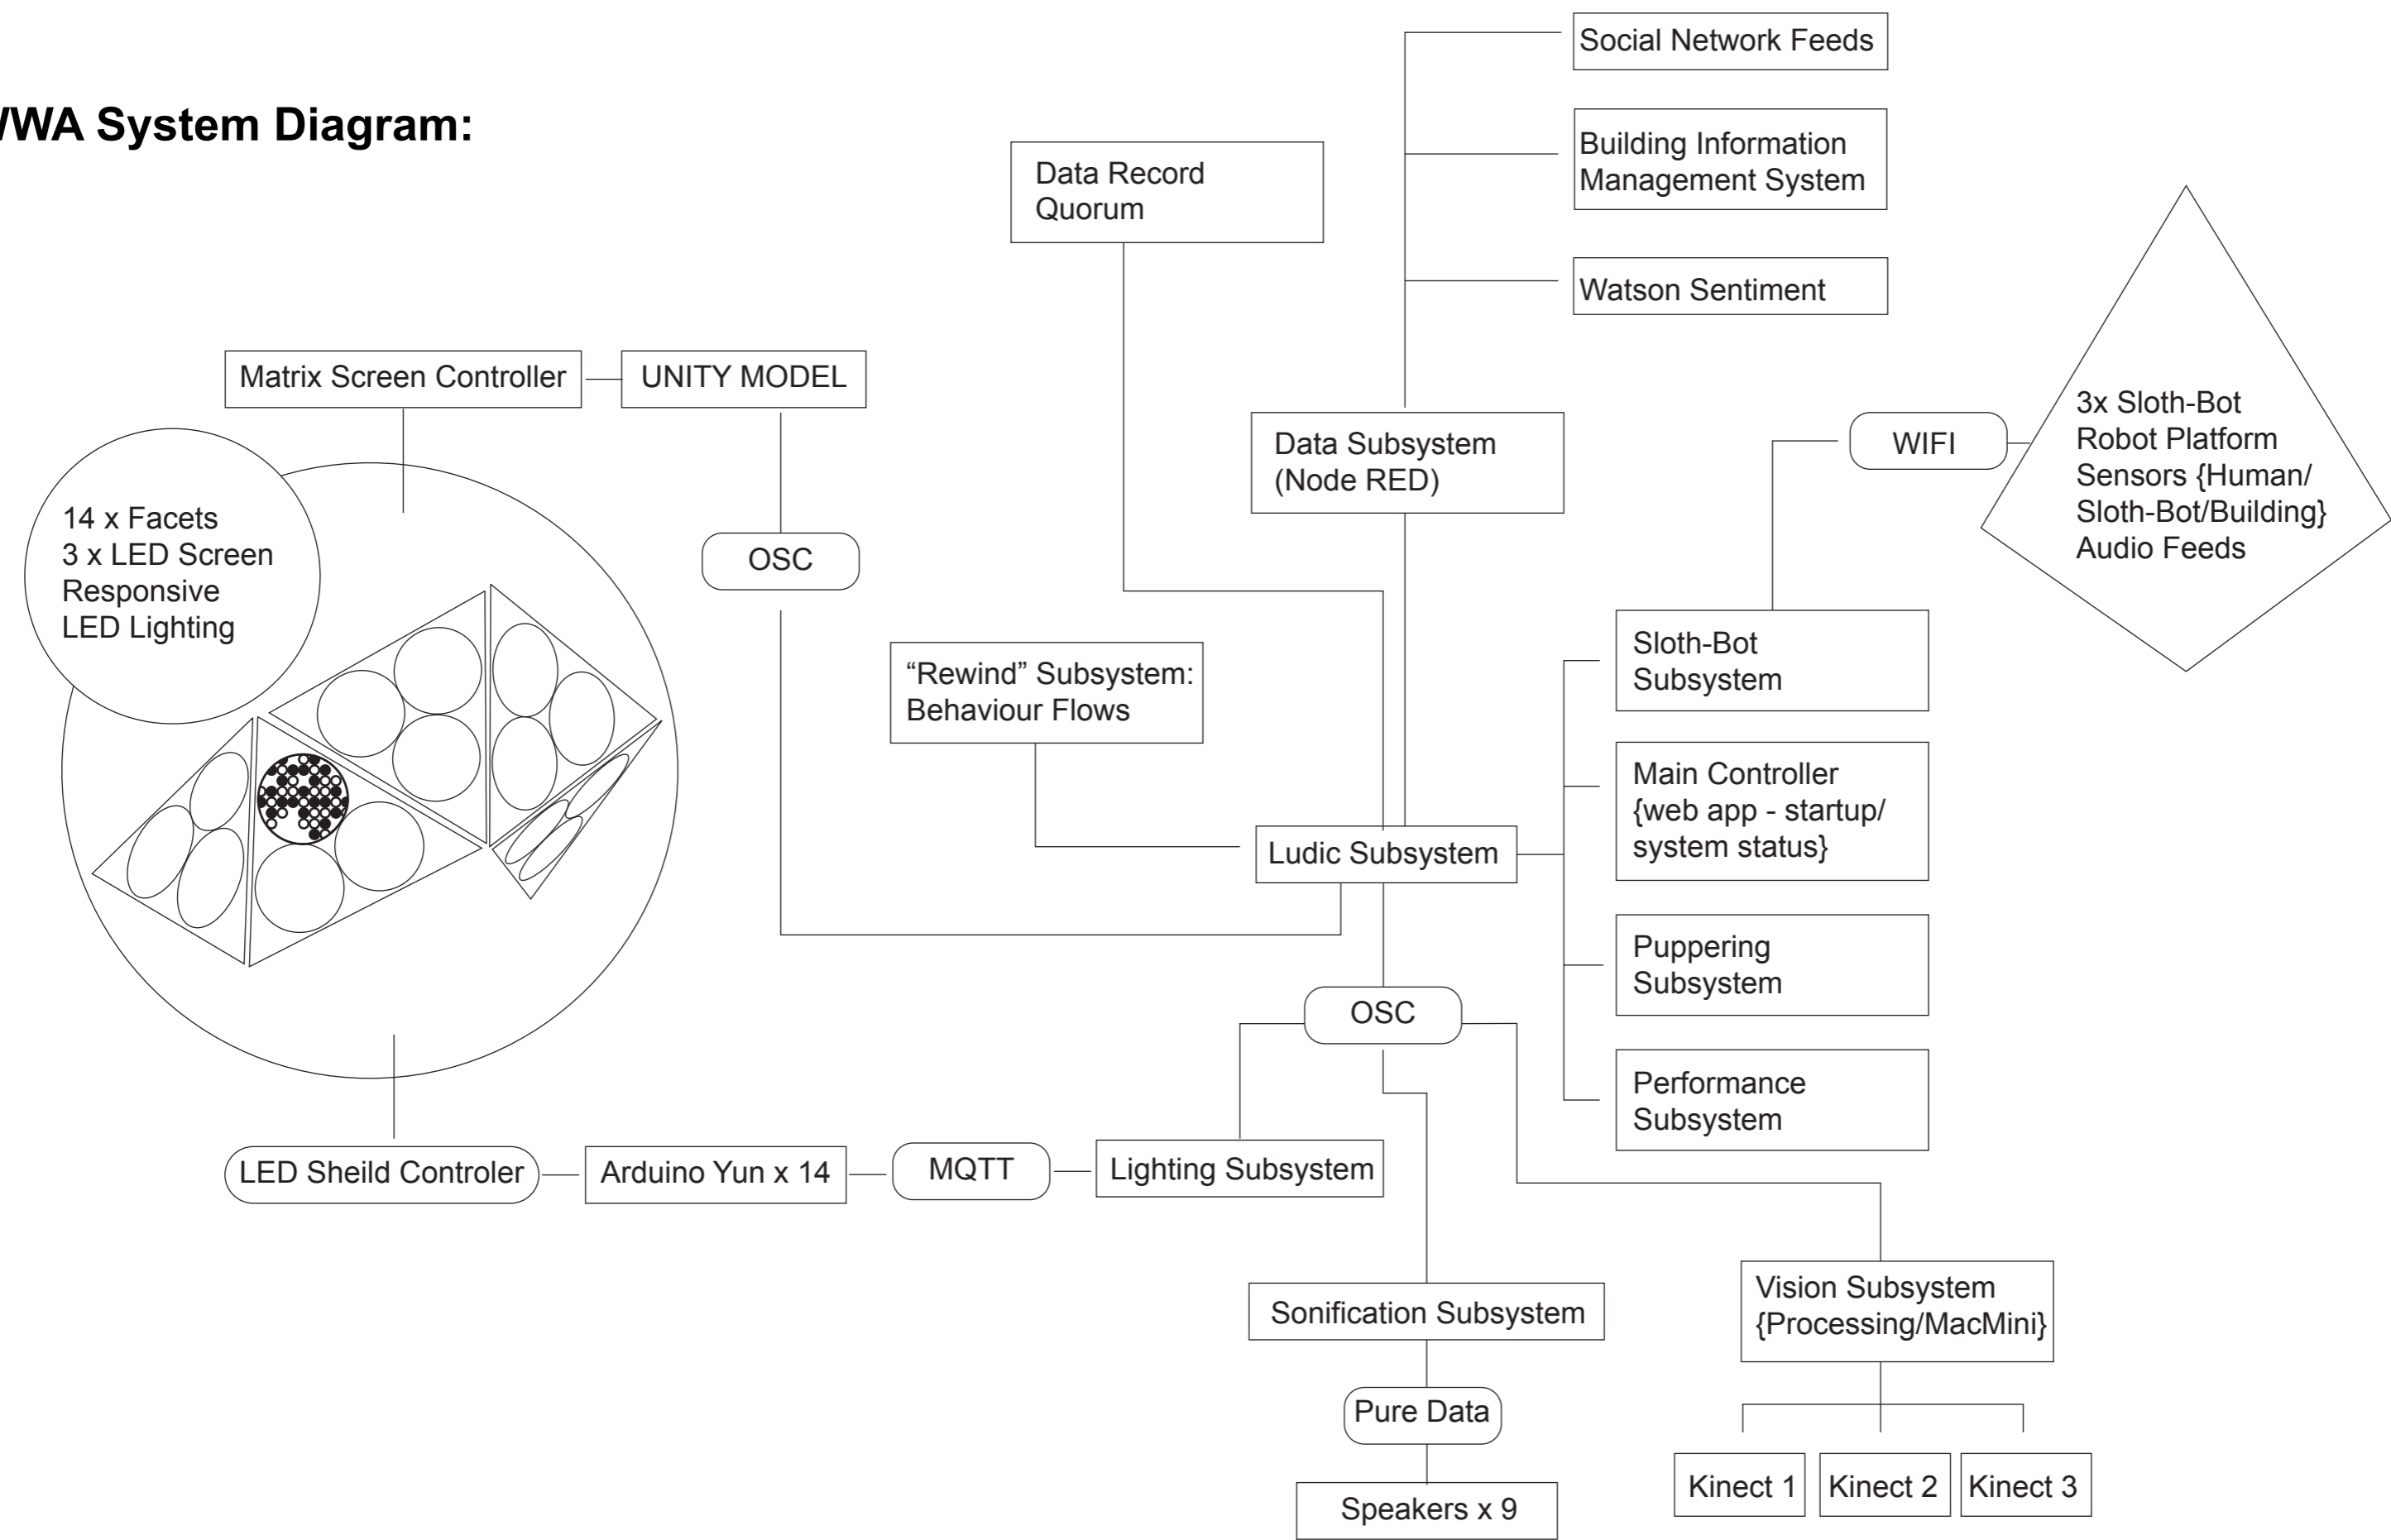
WA System Diagram:

Social Network Feeds

Building Information Management System

Watson Sentiment

Data Record Quorum

Matrix Screen Controller

UNITY MODEL

Data Subsystem (Node RED)

WIFI

3x Sloth-Bot Robot Platform Sensors {Human/ Sloth-Bot/Building} Audio Feeds

14 x Facets
3 x LED Screen
Responsive
LED Lighting

OSC

“Rewind” Subsystem: Behaviour Flows

Sloth-Bot Subsystem

Main Controller {web app - startup/ system status}

Ludic Subsystem

Puppering Subsystem

OSC

Performance Subsystem

LED Sheild Controler

Arduino Yun x 14

MQTT

Lighting Subsystem

Sonification Subsystem

Vision Subsystem {Processing/MacMini}

Pure Data

Speakers x 9

Kinect 1

Kinect 2

Kinect 3